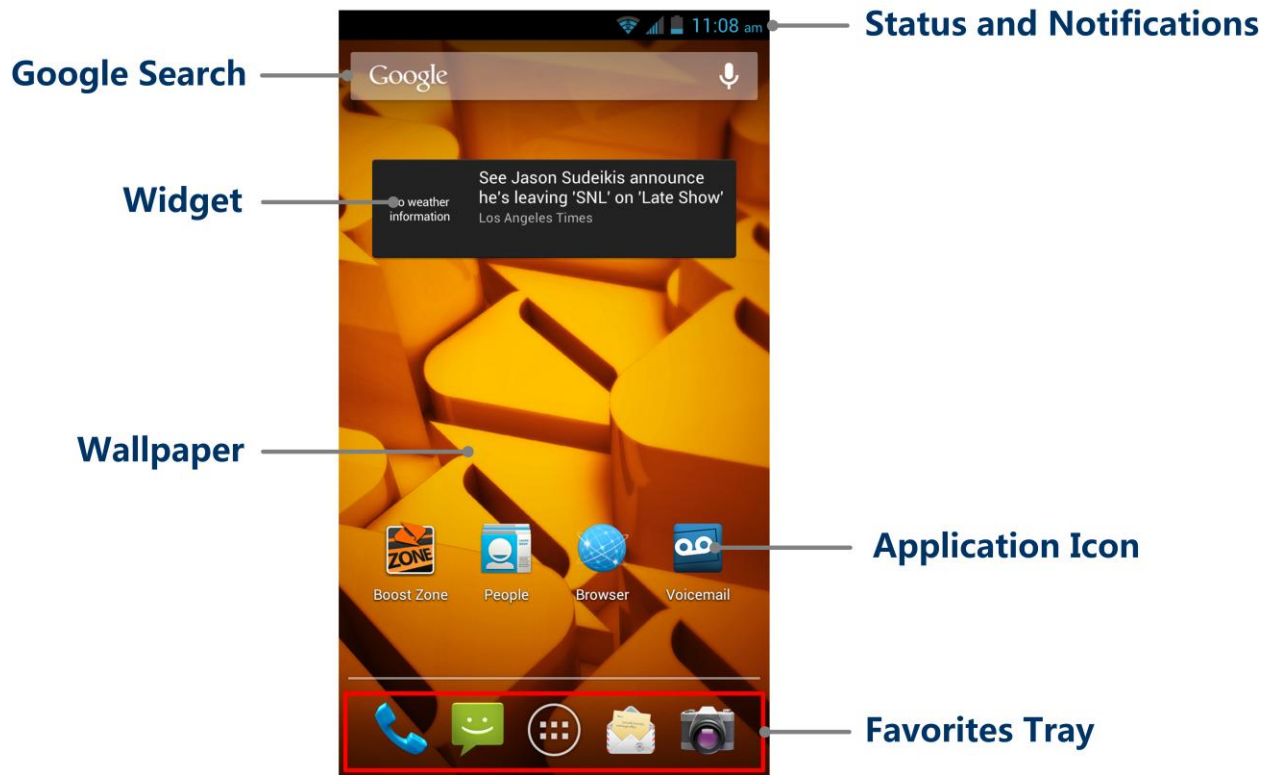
11:08 am

Status and Notifications

Google Search

Google

Widget

No weather information

See Jason Sudeikis announce he's leaving 'SNL' on 'Late Show'

Los Angeles Times

Wallpaper

ZONE

Boost Zone

People

Browser

Voicemail

Application Icon

Favorites Tray